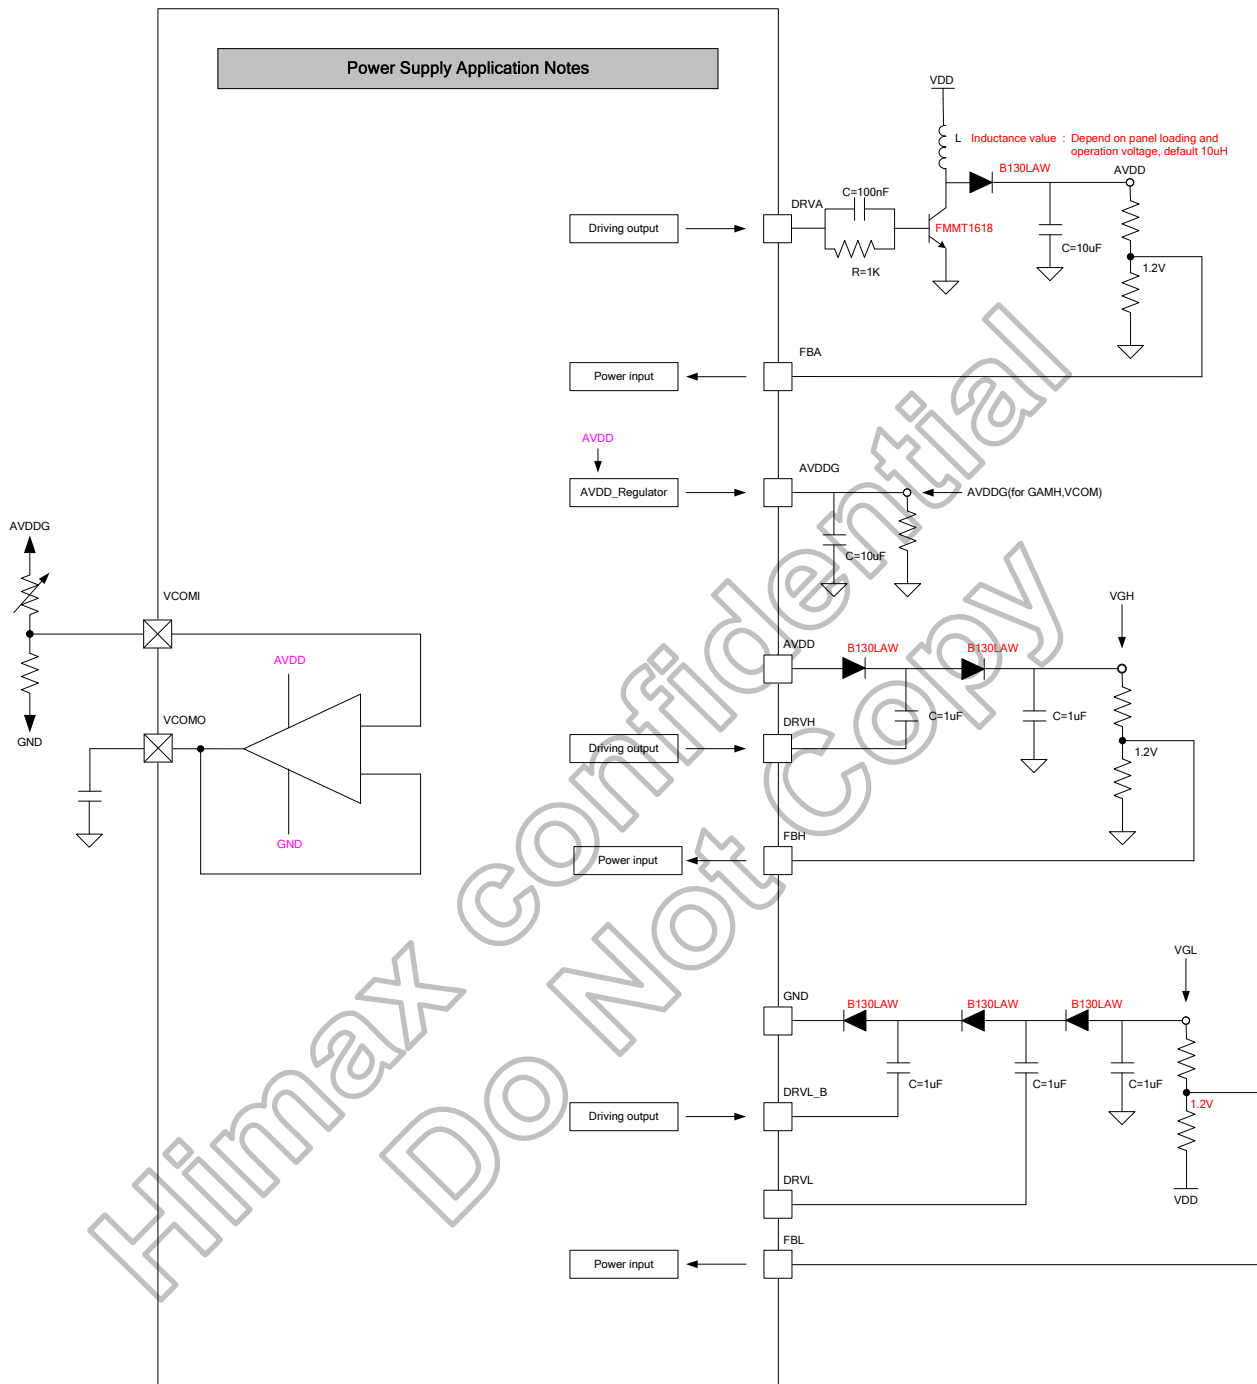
Power Supply Application Notes

VDD
L Inductance value : Depend on panel loading and operation voltage, default 10uH
B130LAW
AVDD
C=100nF
DRVA
Driving output
FMMT1618
R=1K
C=10uF
1.2V
FBA
Power input

AVDD
AVDD_Regulator
AVDDG
AVDDG(for GAMH,VCOM)
C=10uF

AVDDG
VCOMI
GND
AVDD
VCOMO
GND

VGH
AVDD
B130LAW
B130LAW
C=1uF
C=1uF
DRVH
Driving output
1.2V
FBH
Power input

VGL
GND
B130LAW
B130LAW
B130LAW
C=1uF
C=1uF
C=1uF
DRVL_B
Driving output
1.2V
VDD
DRVL
FBL
Power input

Himax confidential
Do Not Copy